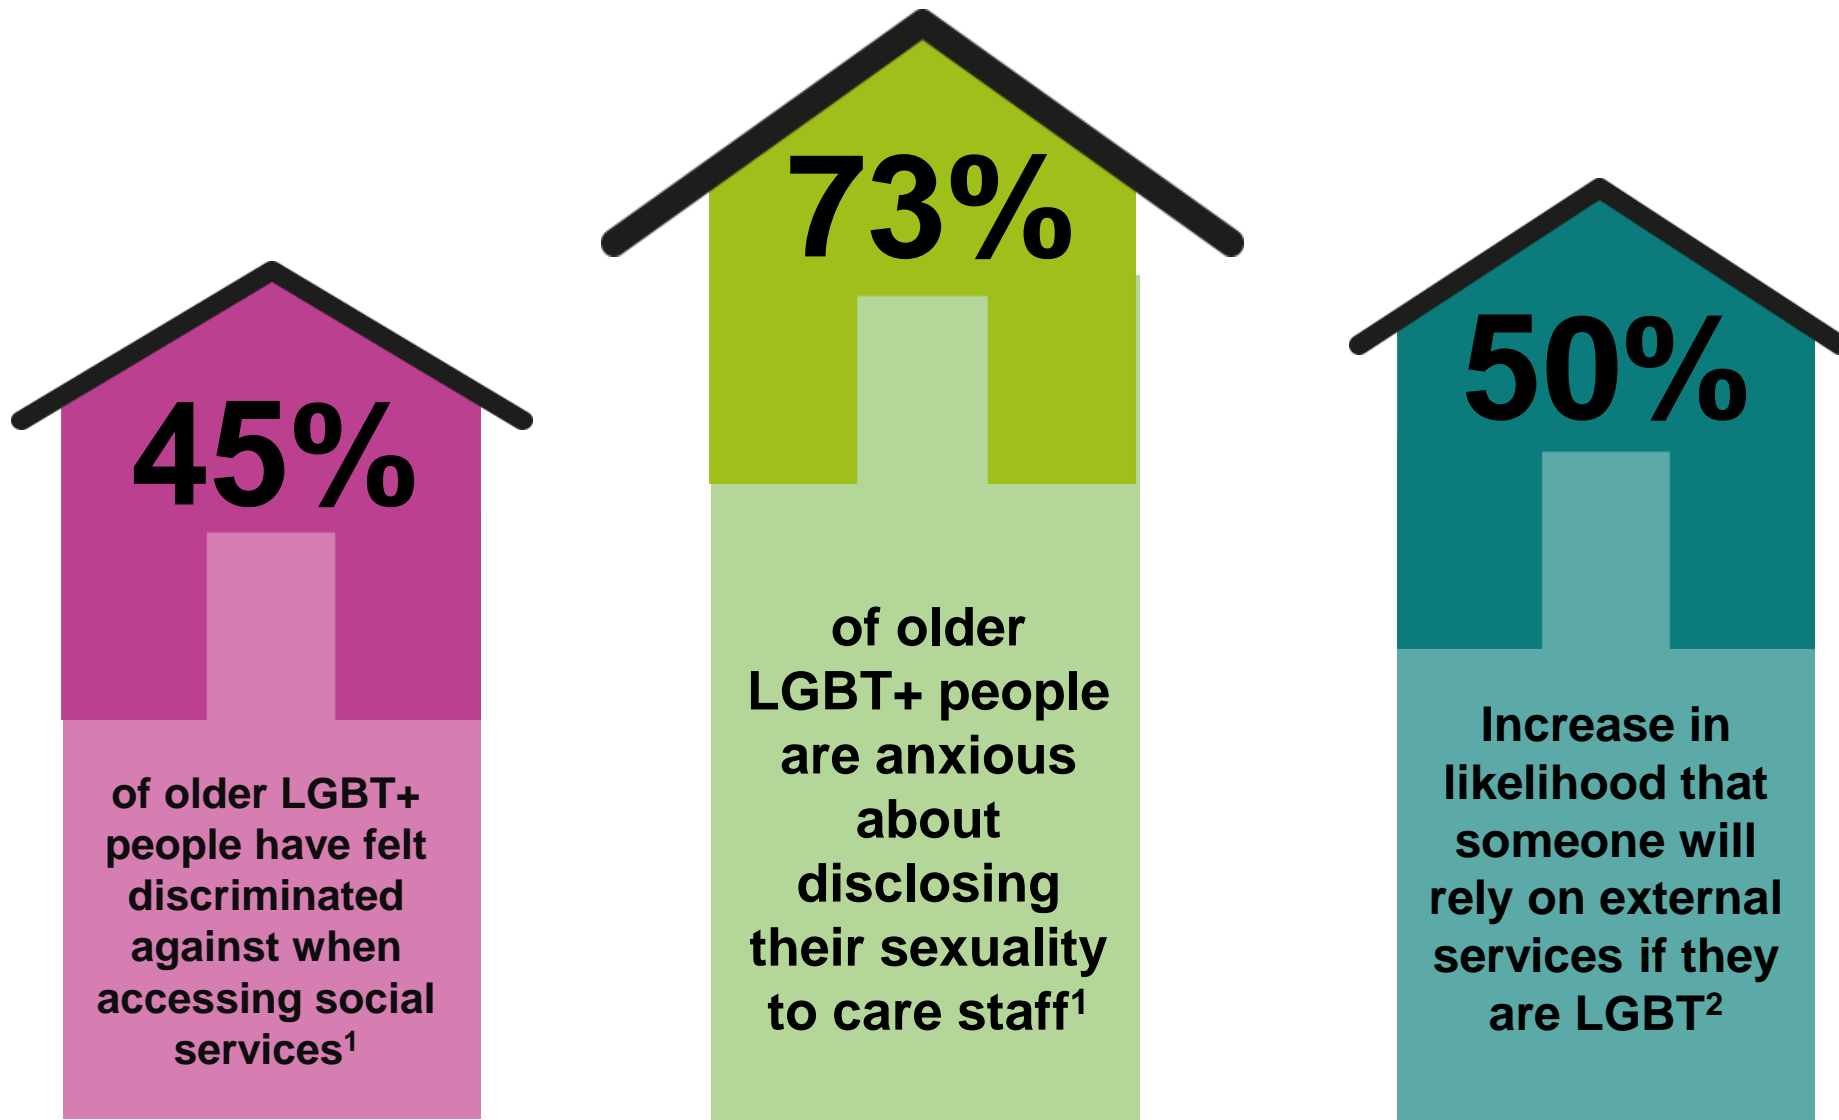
45%

of older LGBT+ people have felt discriminated against when accessing social services$^1$

73%

of older LGBT+ people are anxious about disclosing their sexuality to care staff$^1$

50%

Increase in likelihood that someone will rely on external services if they are LGBT$^2$